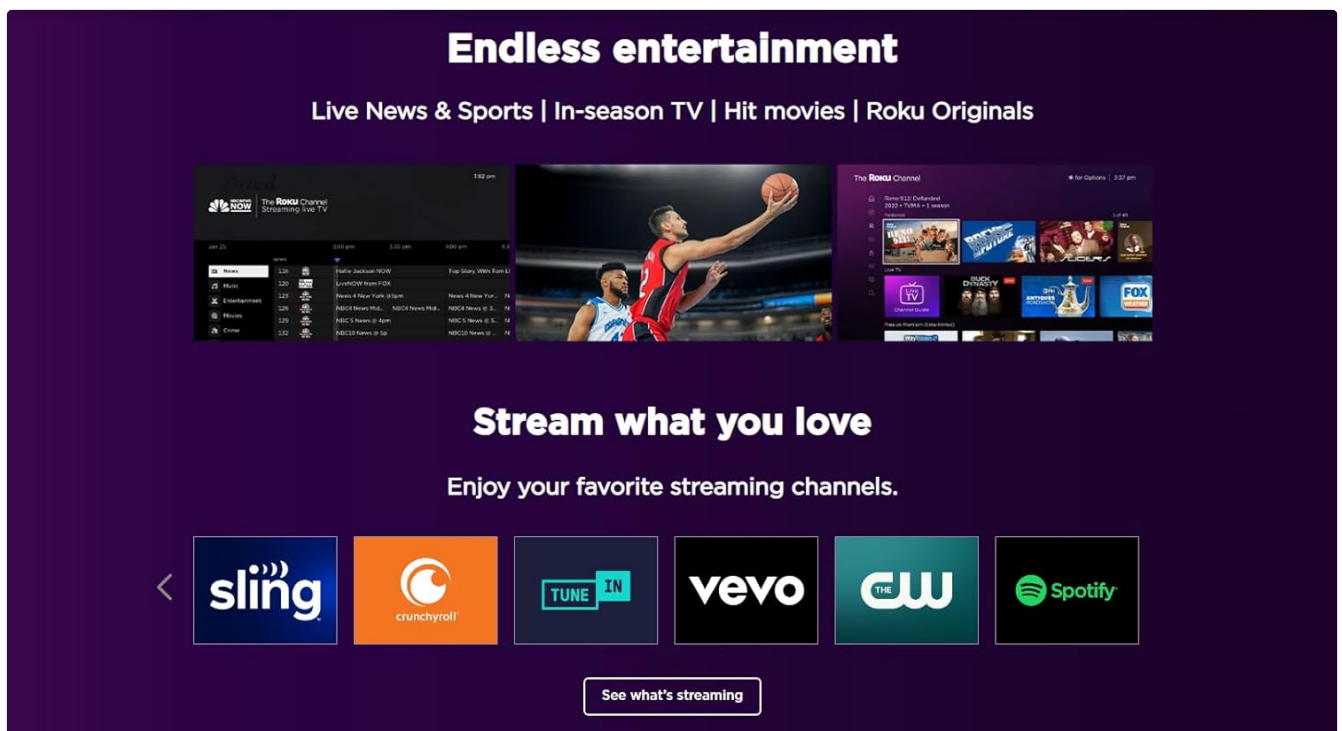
Endless entertainment

Live News & Sports | In-season TV | Hit movies | Roku Originals

NBC NEWS NOW The Roku Channel Streaming live TV

3:52 pm

Jan 25

News
Music
Entertainment
Movies
Crime

Hallie Jackson NOW
LiveNOW from FOX
News 4 New York @5pm
NBC4 News Mid...
NBC 5 News @ 4pm
NBC10 News @ 5p

The Roku Channel

Reno 911! Defunded

Live TV

Channel Guide

DUCK DYNASTY

FOX WEATHER

Stream what you love

Enjoy your favorite streaming channels.

sling

crunchyroll

TUNE IN

vevo

THE CW

Spotify

See what's streaming